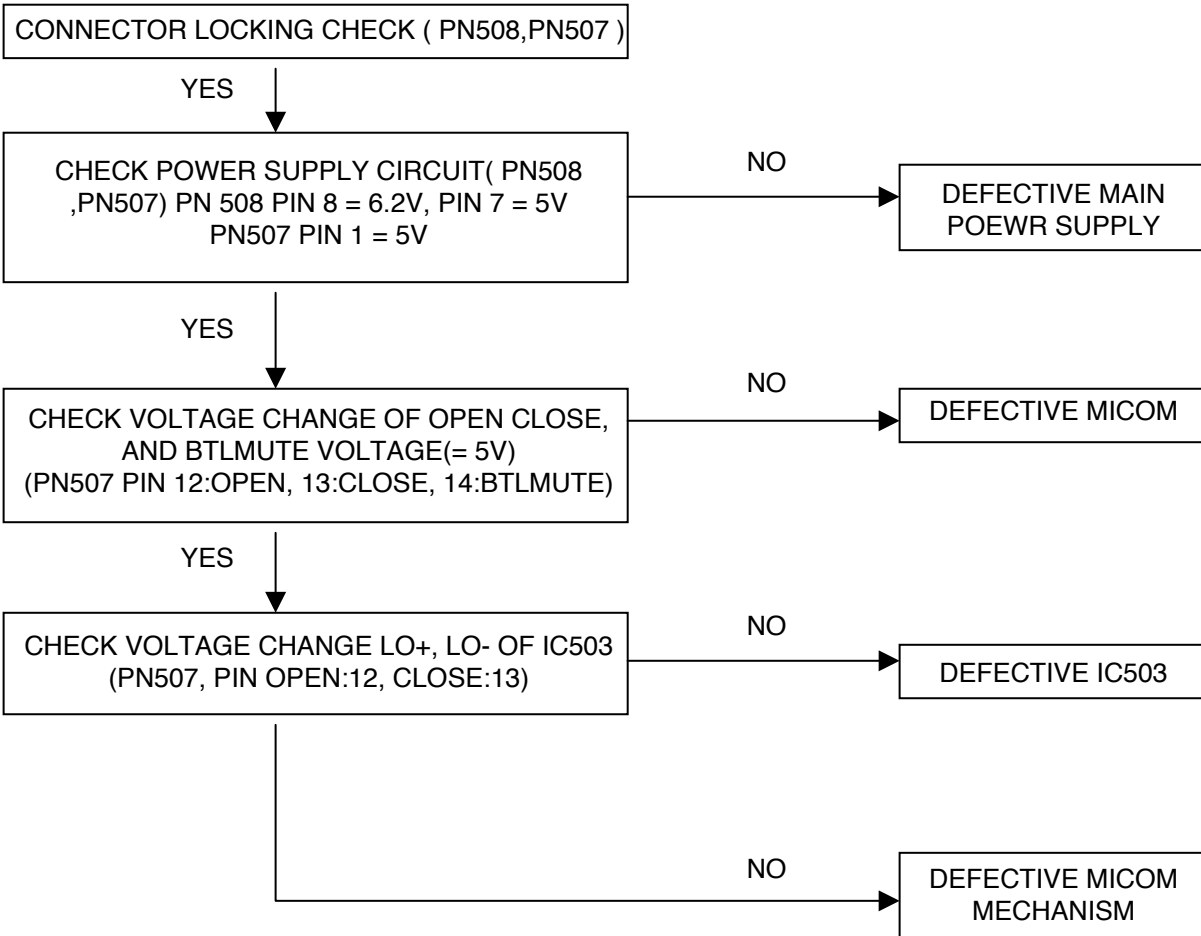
CONNECTOR LOCKING CHECK ( PN508,PN507 )

YES

CHECK POWER SUPPLY CIRCUIT( PN508 ,PN507) PN 508 PIN 8 = 6.2V, PIN 7 = 5V PN507 PIN 1 = 5V

NO

DEFECTIVE MAIN POEWR SUPPLY

YES

CHECK VOLTAGE CHANGE OF OPEN CLOSE, AND BTLMUTE VOLTAGE(= 5V) (PN507 PIN 12:OPEN, 13:CLOSE, 14:BTLMUTE)

NO

DEFECTIVE MICOM

YES

CHECK VOLTAGE CHANGE LO+, LO- OF IC503 (PN507, PIN OPEN:12, CLOSE:13)

NO

DEFECTIVE IC503

NO

DEFECTIVE MICOM MECHANISM